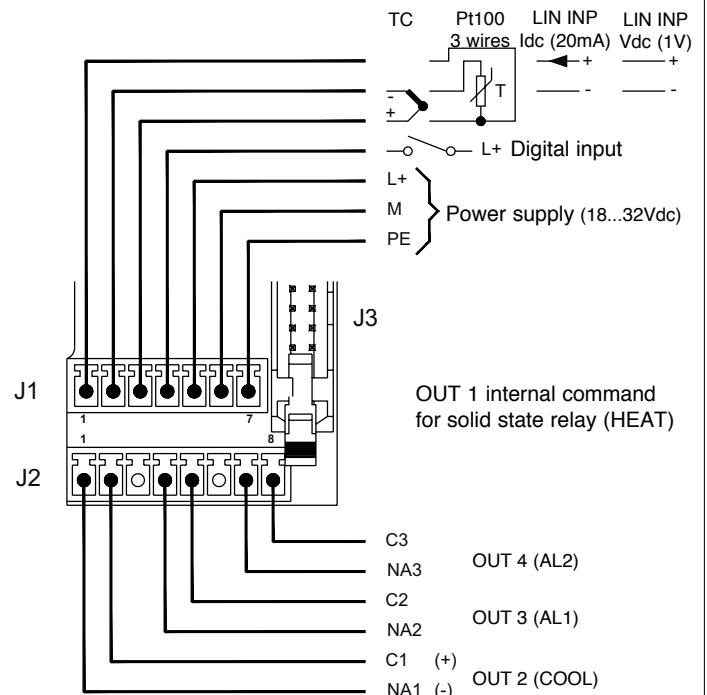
TC
Pt100 3 wires
LIN INP Idc (20mA)
LIN INP Vdc (1V)

-
+
T
+
-
+
-

L+ Digital input
L+
M
PE
Power supply (18...32Vdc)

J3
J1
1
7
1
8
J2

OUT 1 internal command for solid state relay (HEAT)

C3
NA3
OUT 4 (AL2)
C2
NA2
OUT 3 (AL1)
C1 (+)
NA1 (-)
OUT 2 (COOL)